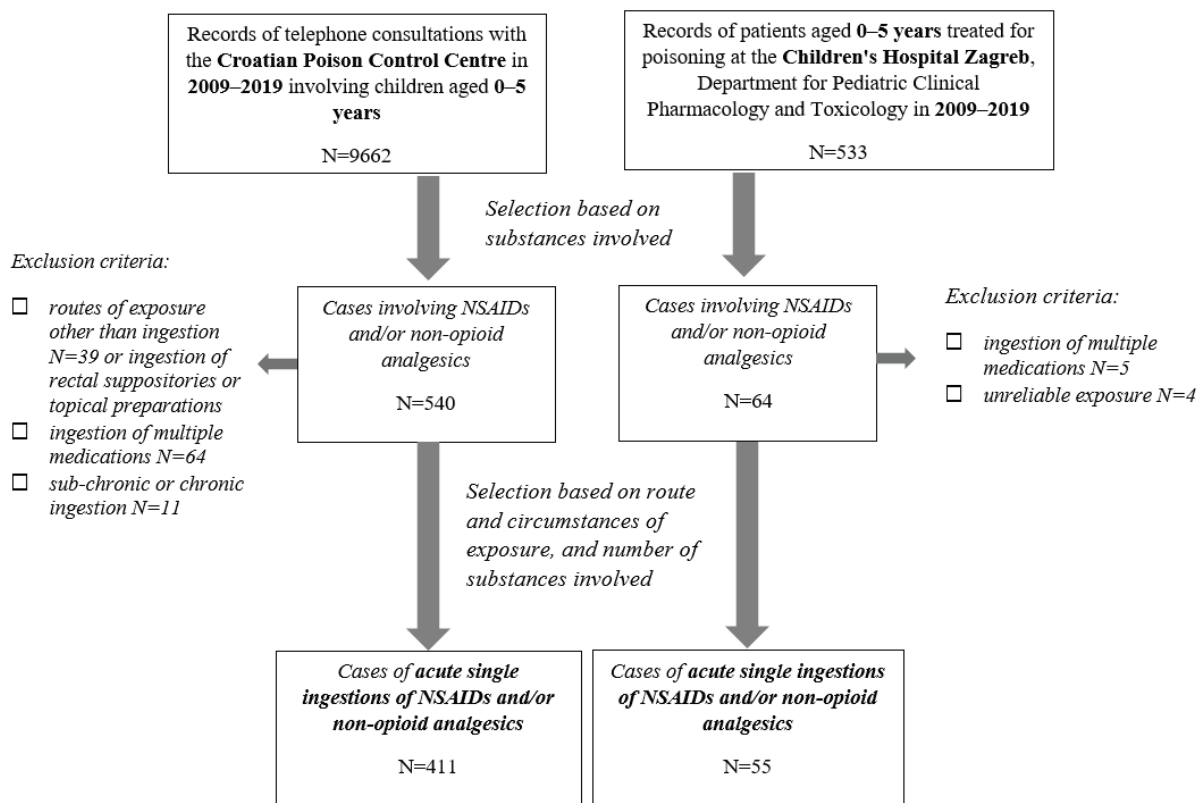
Records of telephone consultations with the Croatian Poison Control Centre in 2009–2019 involving children aged 0–5 years

N=9662

Records of patients aged 0–5 years treated for poisoning at the Children's Hospital Zagreb, Department for Pediatric Clinical Pharmacology and Toxicology in 2009–2019

N=533

Selection based on substances involved

Exclusion criteria:

☐ routes of exposure other than ingestion N=39 or ingestion of rectal suppositories or topical preparations
☐ ingestion of multiple medications N=64
☐ sub-chronic or chronic ingestion N=11

Cases involving NSAIDs and/or non-opioid analgesics

N=540

Cases involving NSAIDs and/or non-opioid analgesics

N=64

Exclusion criteria:

☐ ingestion of multiple medications N=5
☐ unreliable exposure N=4

Selection based on route and circumstances of exposure, and number of substances involved

Cases of acute single ingestions of NSAIDs and/or non-opioid analgesics

N=411

Cases of acute single ingestions of NSAIDs and/or non-opioid analgesics

N=55